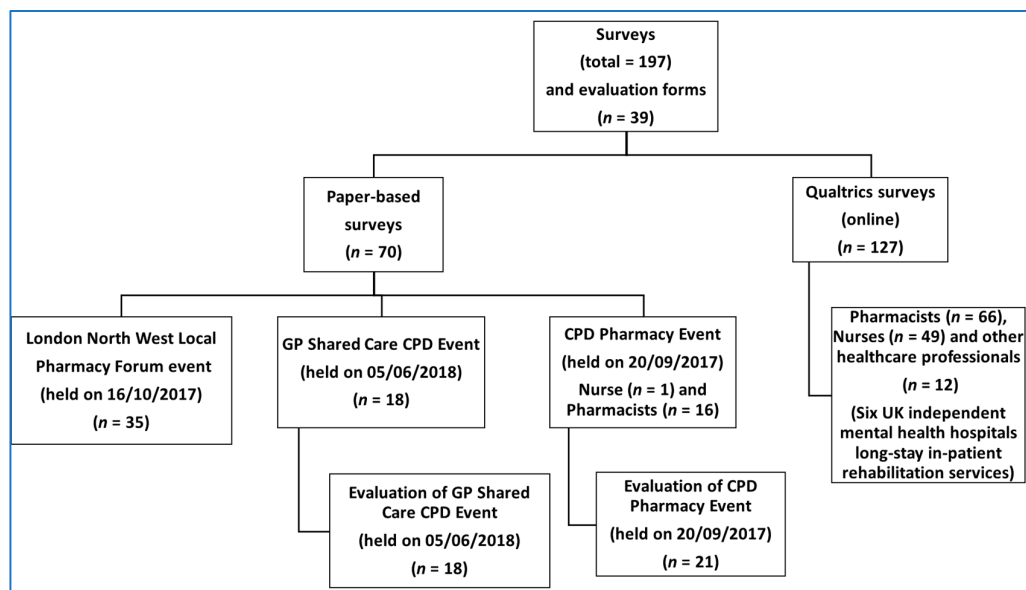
Surveys
(total = 197)
and evaluation forms
($n$ = 39)

Paper-based surveys
($n$ = 70)

Qualtrics surveys (online)
($n$ = 127)

London North West Local Pharmacy Forum event
(held on 16/10/2017)
($n$ = 35)

GP Shared Care CPD Event
(held on 05/06/2018)
($n$ = 18)

Evaluation of GP Shared Care CPD Event
(held on 05/06/2018)
($n$ = 18)

CPD Pharmacy Event
(held on 20/09/2017)
Nurse ($n$ = 1) and Pharmacists ($n$ = 16)

Evaluation of CPD Pharmacy Event
(held on 20/09/2017)
($n$ = 21)

Pharmacists ($n$ = 66), Nurses ($n$ = 49) and other healthcare professionals
($n$ = 12)
(Six UK independent mental health hospitals long-stay in-patient rehabilitation services)